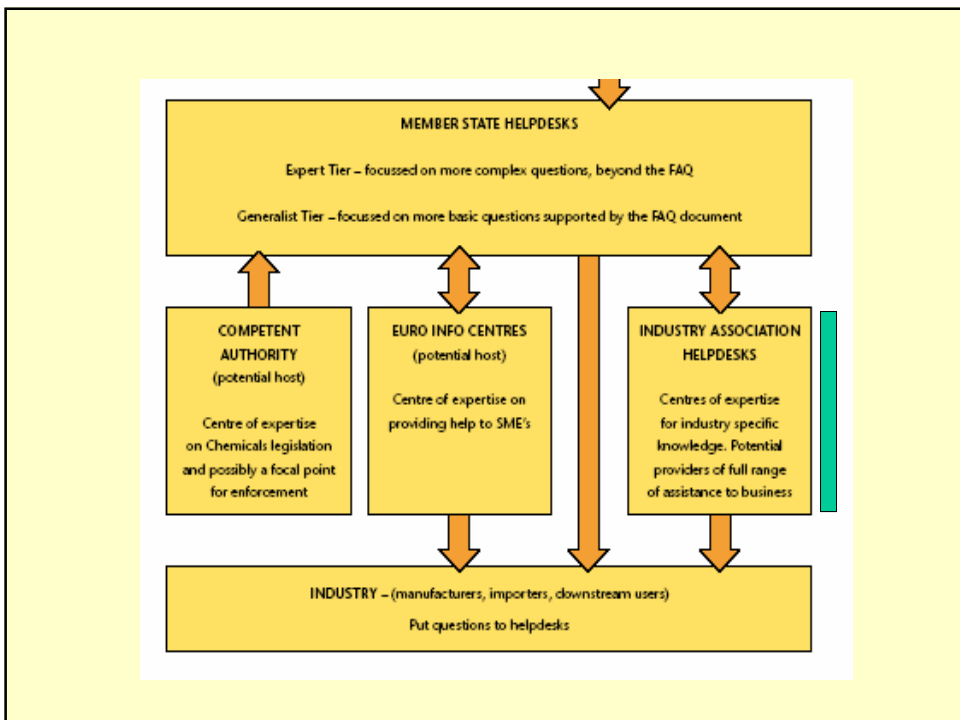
MEMBER STATE HELPDESKS

Expert Tier – focussed on more complex questions, beyond the FAQ

Generalist Tier – focussed on more basic questions supported by the FAQ document

COMPETENT AUTHORITY
(potential host)

Centre of expertise on Chemicals legislation and possibly a focal point for enforcement

EURO INFO CENTRES
(potential host)

Centre of expertise on providing help to SME's

INDUSTRY ASSOCIATION HELPDESKS

Centres of expertise for industry specific knowledge. Potential providers of full range of assistance to business

INDUSTRY – (manufacturers, importers, downstream users)

Put questions to helpdesks